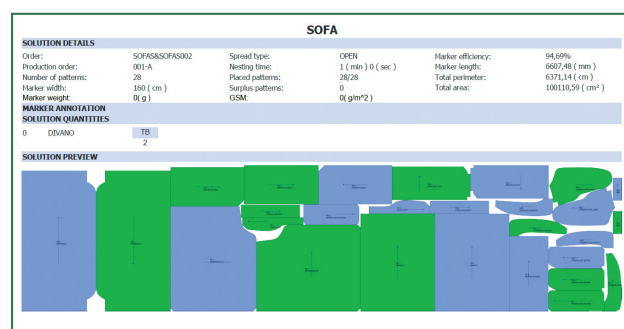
SOFA

SOLUTION DETAILS

| | | | | | |
|---|---|---|---|---|---|
| Order: | SOFAS&SOFAS002 | Spread type: | OPEN | Marker efficiency: | 94,69% |
| Production order: | 001-A | Nesting time: | 1 ( min ) 0 ( sec ) | Marker length: | 6607,48 ( mm ) |
| Number of patterns: | 28 | Placed patterns: | 28/28 | Total perimeter: | 6371,14 ( cm ) |
| Marker width: | 160 ( cm ) | Surplus patterns: | 0 | Total area: | 100110,59 ( cm² ) |
| Marker weight: | 0( g ) | GSM: | 0( g/m^2 ) | | |

MARKER ANNOTATION

SOLUTION QUANTITIES

| | | TB |
|---|---|---|
| 0 | DIVANO | 2 |

SOLUTION PREVIEW